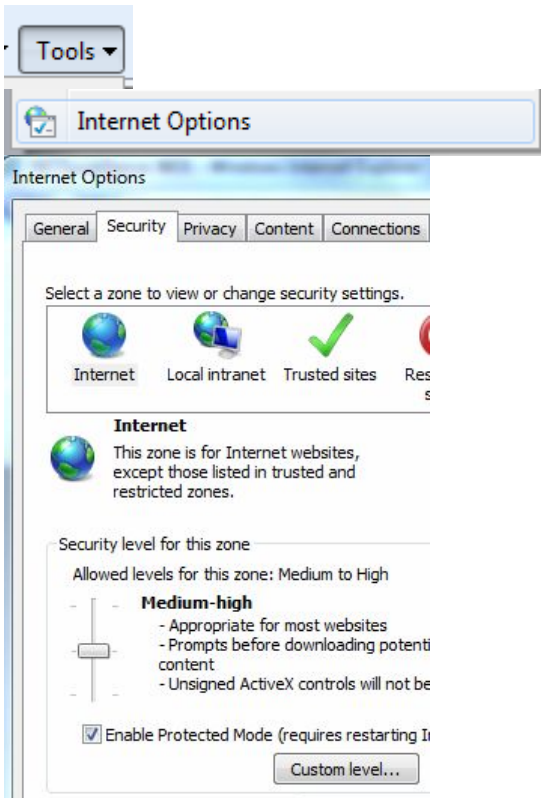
Tools

Internet Options

Internet Options

General | Security | Privacy | Content | Connections

Select a zone to view or change security settings.

Internet | Local intranet | Trusted sites | Res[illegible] s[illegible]

Internet
This zone is for Internet websites, except those listed in trusted and restricted zones.

Security level for this zone

Allowed levels for this zone: Medium to High

Medium-high
- Appropriate for most websites
- Prompts before downloading potenti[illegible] content
- Unsigned ActiveX controls will not be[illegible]

Enable Protected Mode (requires restarting I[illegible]

Custom level...